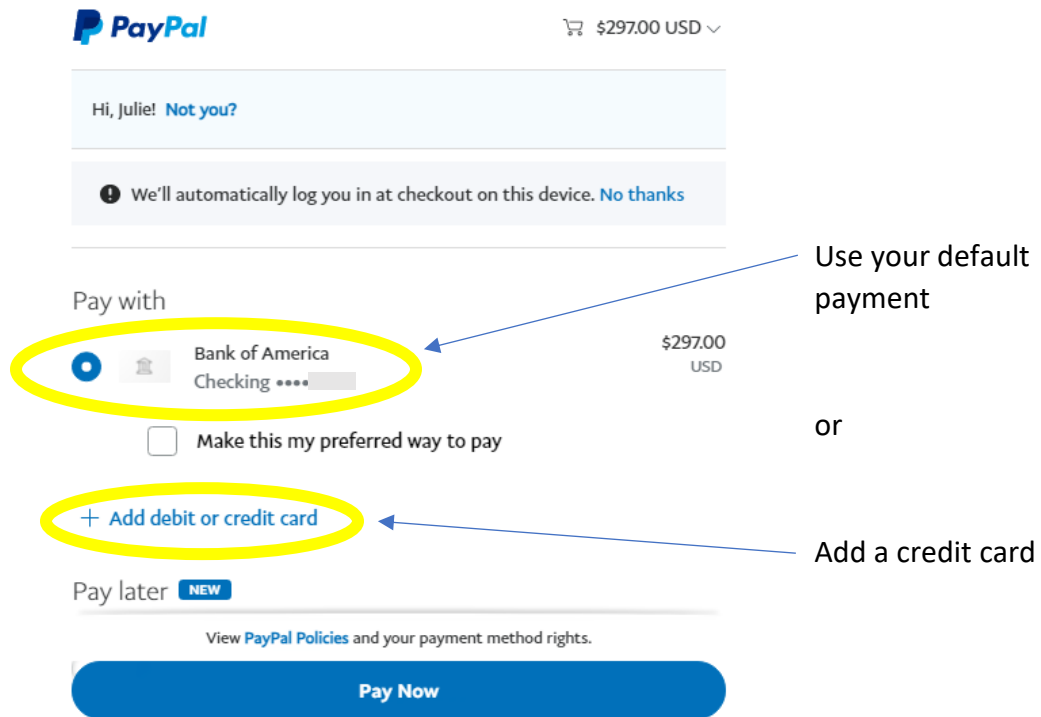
PayPal

$297.00 USD

Hi, Julie! Not you?

We'll automatically log you in at checkout on this device. No thanks

Pay with

Bank of America
Checking ••••

$297.00
USD

Make this my preferred way to pay

+ Add debit or credit card

Pay later NEW

View PayPal Policies and your payment method rights.

Pay Now

Use your default payment

or

Add a credit card